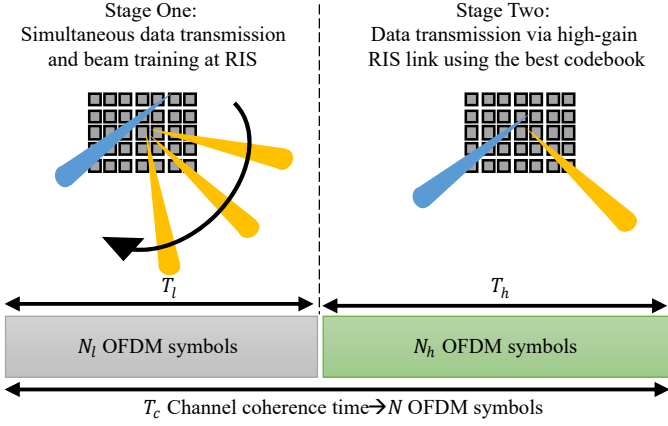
Stage One:
Simultaneous data transmission and beam training at RIS

Stage Two:
Data transmission via high-gain RIS link using the best codebook

$T_l$

$T_h$

$N_l$ OFDM symbols

$N_h$ OFDM symbols

$T_c$ Channel coherence time→$N$ OFDM symbols